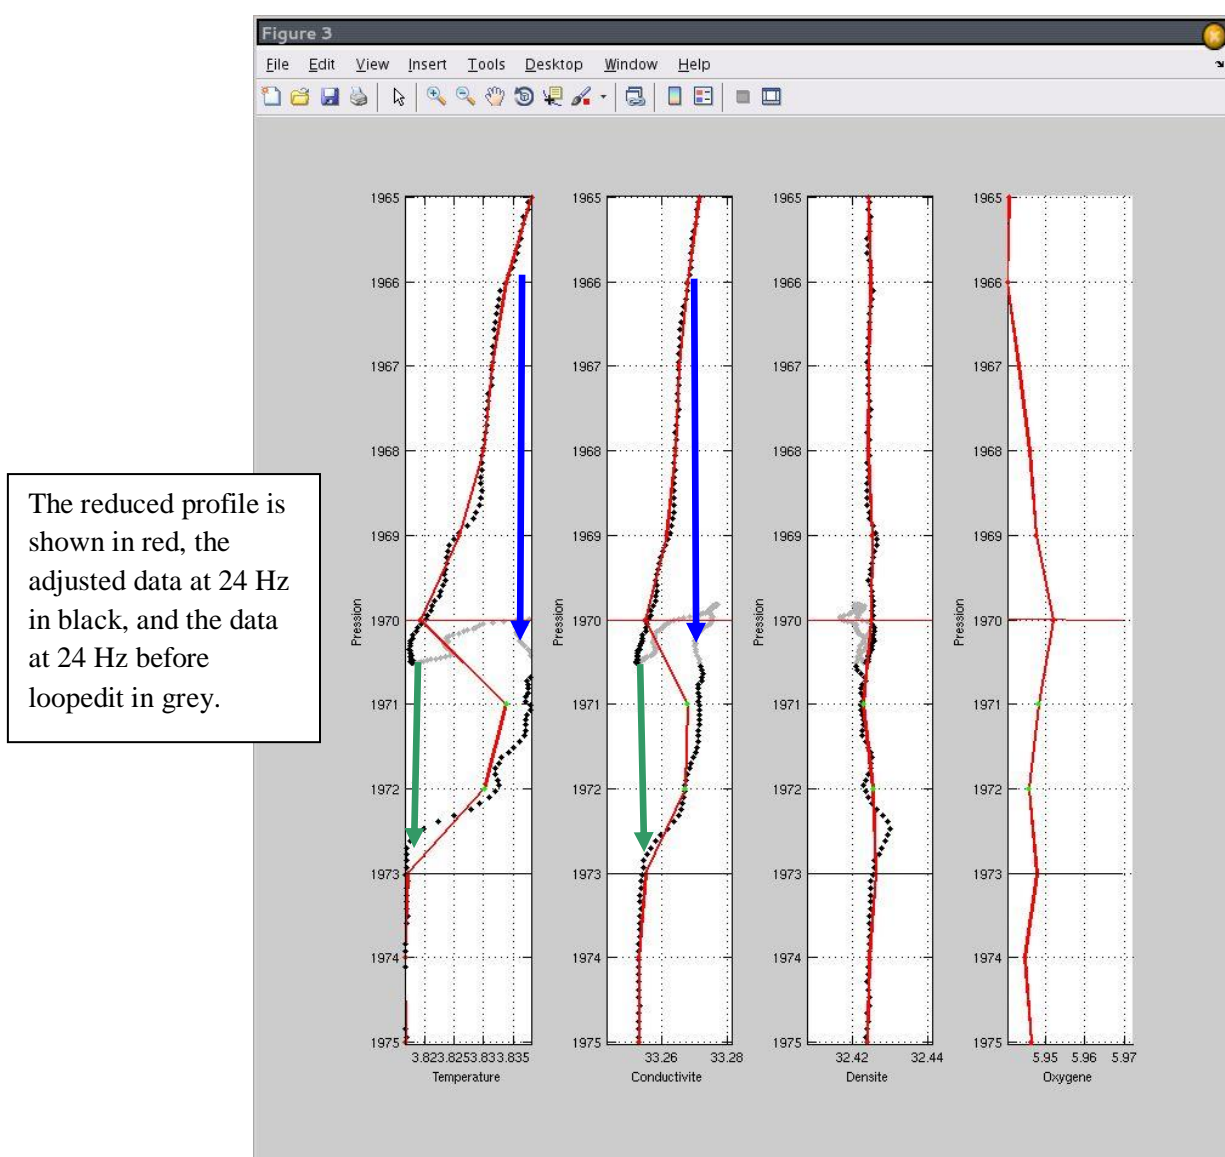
Figure 3

File Edit View Insert Tools Desktop Window Help

The reduced profile is shown in red, the adjusted data at 24 Hz in black, and the data at 24 Hz before loopedit in grey.

1965
1966
1967
1968
1969
1970
1971
1972
1973
1974
1975
Pression
3.823.8253.833.835
Temperature

1965
1966
1967
1968
1969
1970
1971
1972
1973
1974
1975
Pression
33.26 33.28
Conductivite

1965
1966
1967
1968
1969
1970
1971
1972
1973
1974
1975
Pression
32.42 32.44
Densite

1965
1966
1967
1968
1969
1970
1971
1972
1973
1974
1975
Pression
5.95 5.96 5.97
Oxygene